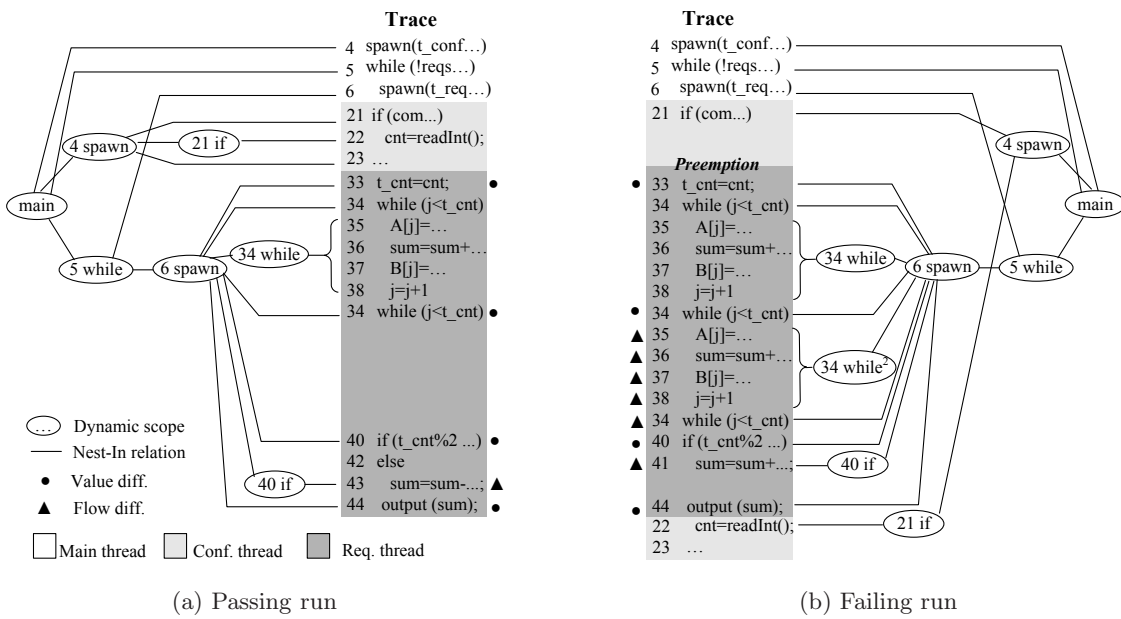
Trace

4 spawn(t_conf…)
5 while (!reqs…)
6 spawn(t_req…)
21 if (com...)
22 cnt=readInt();
23 …
33 t_cnt=cnt; •
34 while (j<t_cnt)
35 A[j]=…
36 sum=sum+…
37 B[j]=…
38 j=j+1
34 while (j<t_cnt) •
40 if (t_cnt%2 ...) •
42 else
43 sum=sum-...; ▲
44 output (sum); •

main
4 spawn
21 if
5 while
6 spawn
34 while
40 if

Dynamic scope
Nest-In relation
• Value diff.
▲ Flow diff.

Main thread
Conf. thread
Req. thread

(a) Passing run

Trace

4 spawn(t_conf…)
5 while (!reqs…)
6 spawn(t_req…)
21 if (com...)
Preemption
• 33 t_cnt=cnt;
34 while (j<t_cnt)
35 A[j]=…
36 sum=sum+…
37 B[j]=…
38 j=j+1
• 34 while (j<t_cnt)
▲ 35 A[j]=…
▲ 36 sum=sum+…
▲ 37 B[j]=…
▲ 38 j=j+1
▲ 34 while (j<t_cnt)
• 40 if (t_cnt%2 ...)
▲ 41 sum=sum+...;
• 44 output (sum);
22 cnt=readInt();
23 …

4 spawn
main
34 while
6 spawn
5 while
34 while$^2$
40 if
21 if

(b) Failing run